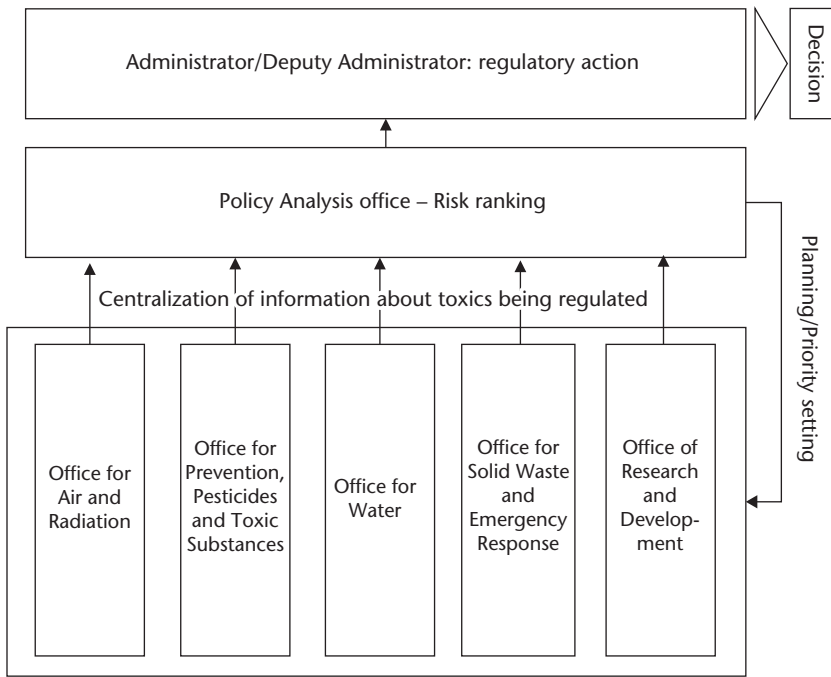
Administrator/Deputy Administrator: regulatory action

Decision

Policy Analysis office – Risk ranking

Planning/Priority setting

Centralization of information about toxics being regulated

Office for Air and Radiation

Office for Prevention, Pesticides and Toxic Substances

Office for Water

Office for Solid Waste and Emergency Response

Office of Research and Development